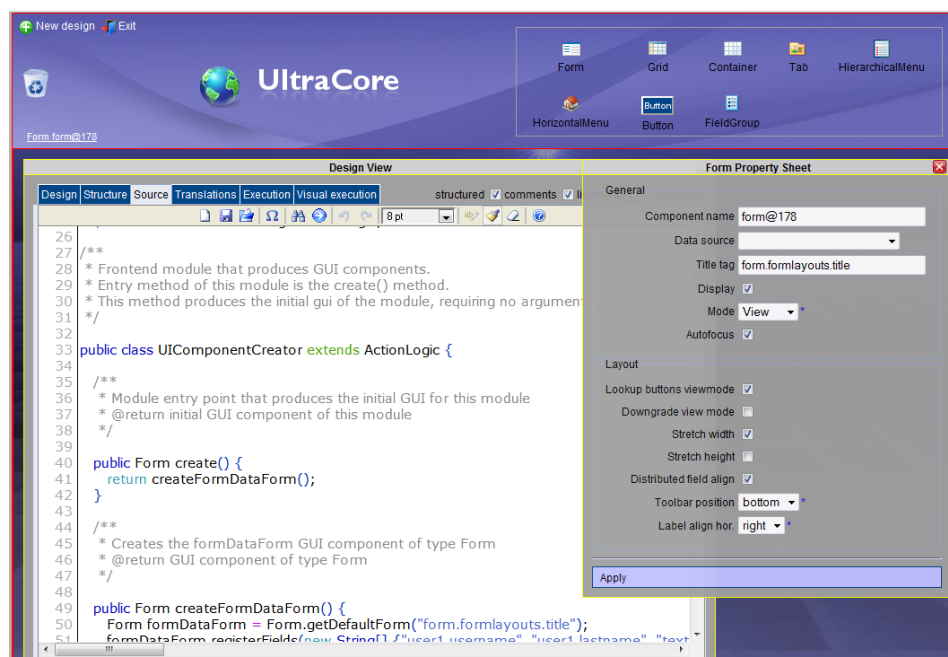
New design Exit

UltraCore

Form form@178

Form Grid Container Tab HierarchicalMenu

HorizontalMenu Button Button FieldGroup

Design View

Design Structure Source Translations Execution Visual execution

structured comments li

8 pt

26
27 /**
28 * Frontend module that produces GUI components.
29 * Entry method of this module is the create() method.
30 * This method produces the initial gui of the module, requiring no argumen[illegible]
31 */
32
33 public class UIComponentCreator extends ActionLogic {
34
35 /**
36 * Module entry point that produces the initial GUI for this module
37 * @return initial GUI component of this module
38 */
39
40 public Form create() {
41 return createFormDataForm();
42 }
43
44 /**
45 * Creates the formDataForm GUI component of type Form
46 * @return GUI component of type Form
47 */
48
49 public Form createFormDataForm() {
50 Form formDataForm = Form.getDefaultForm("form.formlayouts.title");
51 formDataForm.registerFields(new String[] {"user1.username", "user1.lastname", "text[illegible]

Form Property Sheet

General

Component name form@178

Data source

Title tag form.formlayouts.title

Display

Mode View *

Autofocus

Layout

Lookup buttons viewmode

Downgrade view mode

Stretch width

Stretch height

Distributed field align

Toolbar position bottom *

Label align hor. right *

Apply